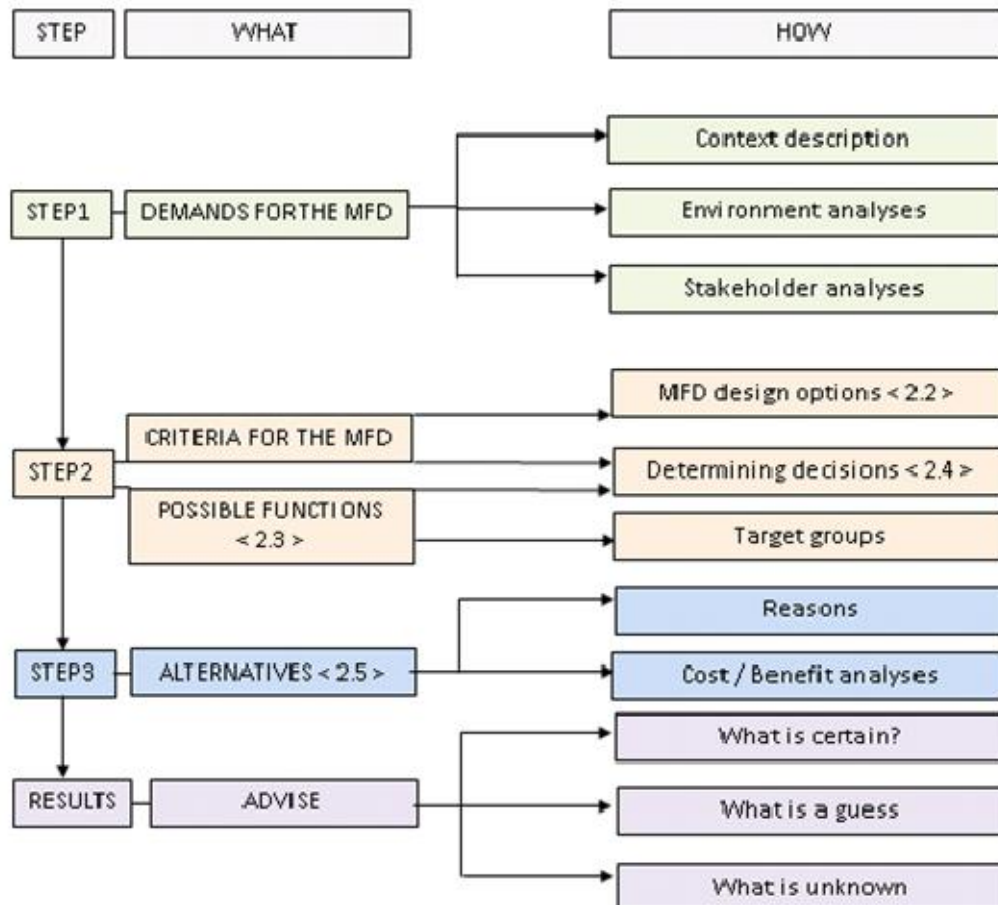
STEP

WHAT

HOW

Context description

STEP1

DEMANDS FORTHE MFD

Environment analyses

Stakeholder analyses

MFD design options < 2.2 >

CRITERIA FOR THE MFD

STEP2

Determining decisions < 2.4 >

POSSIBLE FUNCTIONS < 2.3 >

Target groups

Reasons

STEP3

ALTERNATIVES < 2.5 >

Cost / Benefit analyses

What is certain?

RESULTS

ADVISE

What is a guess

What is unknown